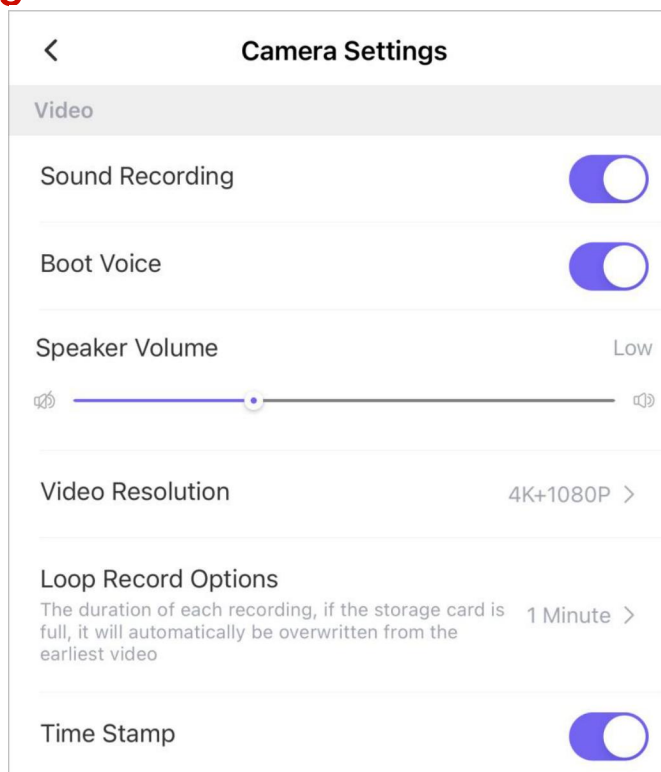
Camera Settings

Video

Sound Recording

Boot Voice

Speaker Volume

Low

Video Resolution

4K+1080P >

Loop Record Options

The duration of each recording, if the storage card is full, it will automatically be overwritten from the earliest video

1 Minute >

Time Stamp